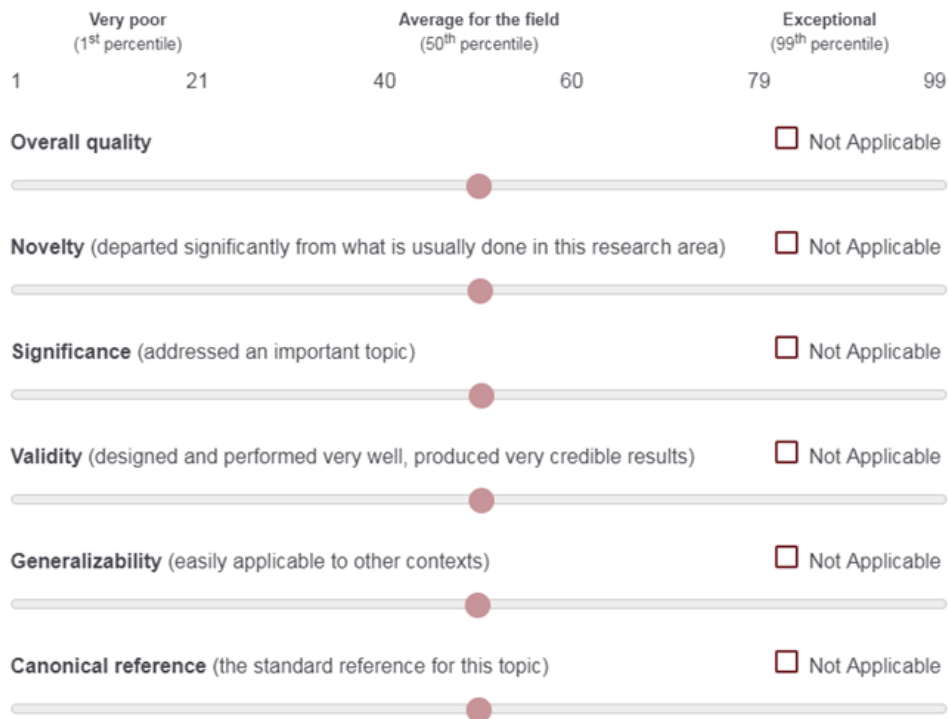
Very poor
(1$^{st}$ percentile)

Average for the field
(50$^{th}$ percentile)

Exceptional
(99$^{th}$ percentile)

1 21 40 60 79 99

**Overall quality** ☐ Not Applicable

**Novelty** (departed significantly from what is usually done in this research area) ☐ Not Applicable

**Significance** (addressed an important topic) ☐ Not Applicable

**Validity** (designed and performed very well, produced very credible results) ☐ Not Applicable

**Generalizability** (easily applicable to other contexts) ☐ Not Applicable

**Canonical reference** (the standard reference for this topic) ☐ Not Applicable